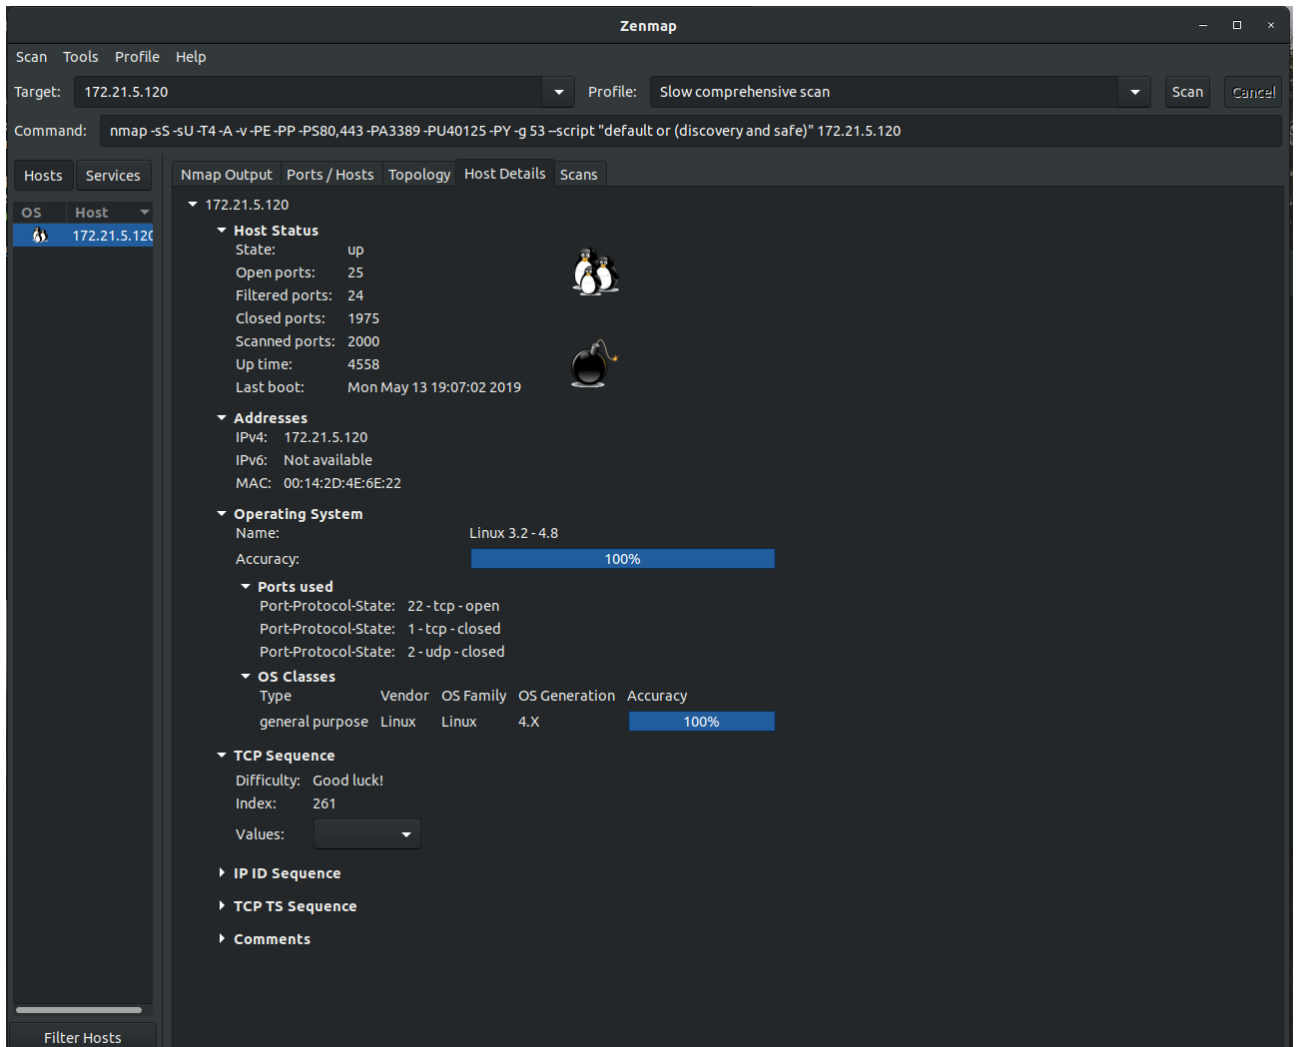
Zenmap

Scan Tools Profile Help

Target: 172.21.5.120 Profile: Slow comprehensive scan Scan Cancel

Command: nmap -sS -sU -T4 -A -v -PE -PP -PS80,443 -PA3389 -PU40125 -PY -g 53 --script "default or (discovery and safe)" 172.21.5.120

Hosts Services

OS Host

172.21.5.120

Nmap Output Ports / Hosts Topology Host Details Scans

172.21.5.120

Host Status
State: up
Open ports: 25
Filtered ports: 24
Closed ports: 1975
Scanned ports: 2000
Up time: 4558
Last boot: Mon May 13 19:07:02 2019

Addresses
IPv4: 172.21.5.120
IPv6: Not available
MAC: 00:14:2D:4E:6E:22

Operating System
Name: Linux 3.2 - 4.8
Accuracy: 100%

Ports used
Port-Protocol-State: 22 - tcp - open
Port-Protocol-State: 1 - tcp - closed
Port-Protocol-State: 2 - udp - closed

OS Classes

| Type | Vendor | OS Family | OS Generation | Accuracy |
|---|---|---|---|---|
| general purpose | Linux | Linux | 4.X | 100% |

TCP Sequence
Difficulty: Good luck!
Index: 261
Values:

IP ID Sequence

TCP TS Sequence

Comments

Filter Hosts